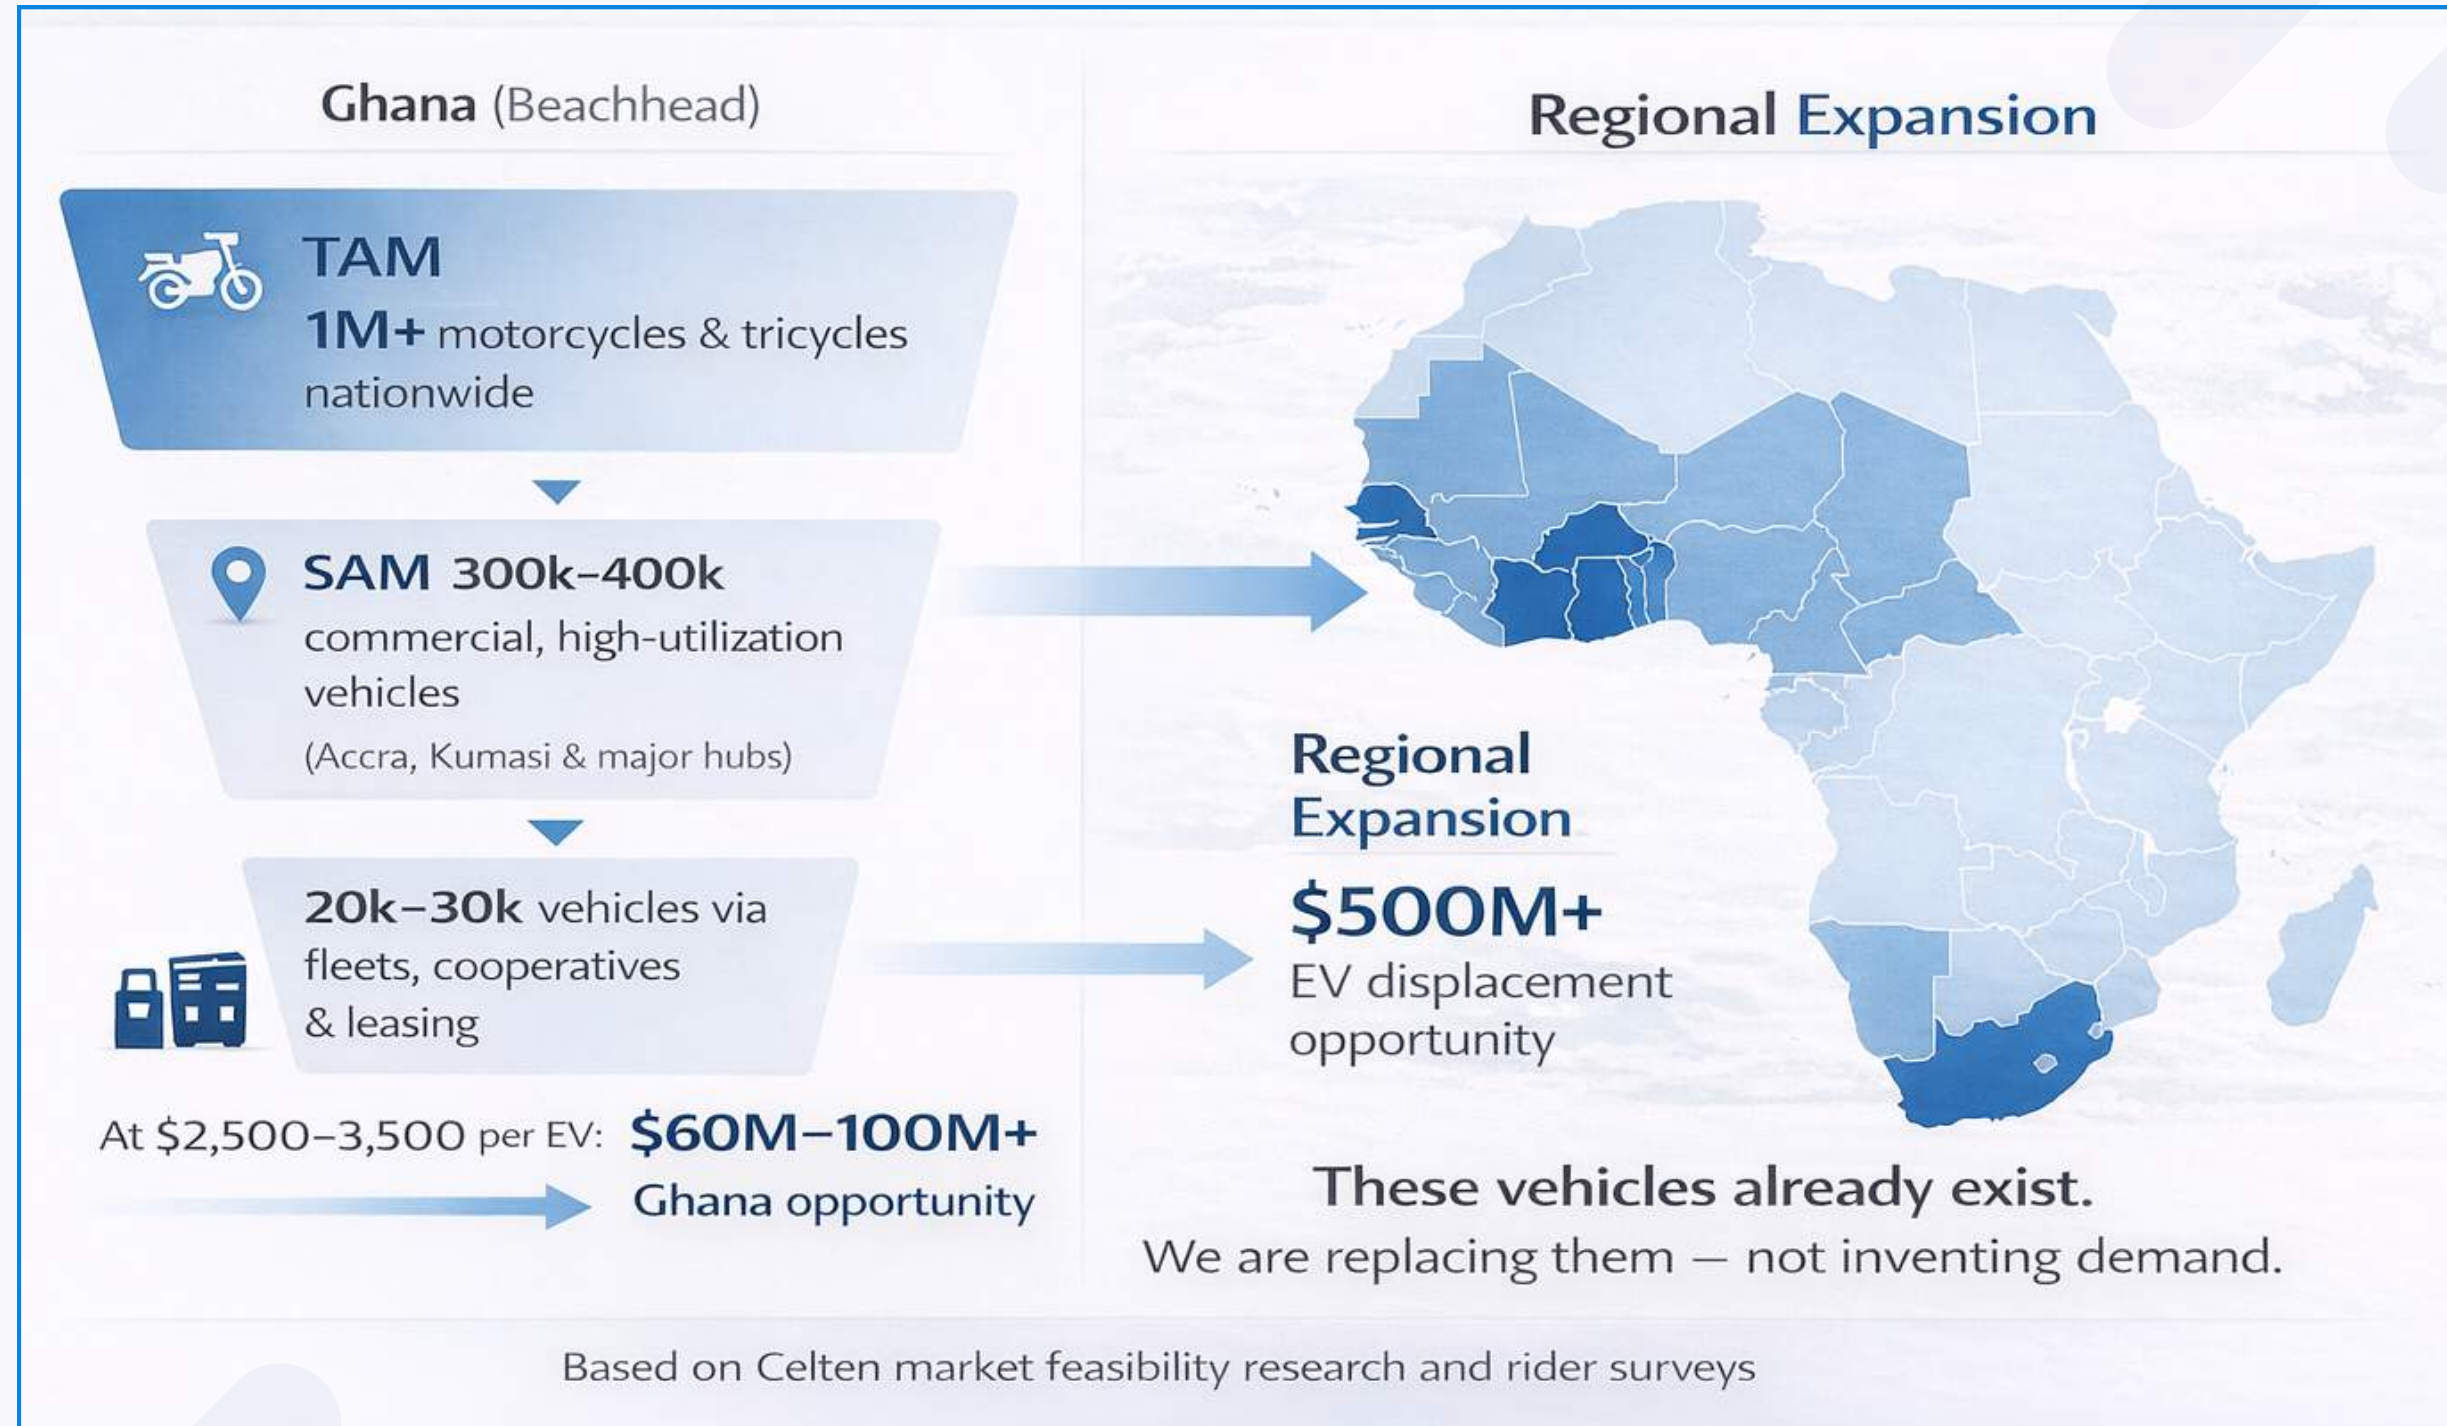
Ghana (Beachhead)

Regional Expansion

TAM
1M+ motorcycles & tricycles nationwide

SAM 300k–400k
commercial, high-utilization vehicles
(Accra, Kumasi & major hubs)

20k–30k vehicles via fleets, cooperatives & leasing

At \$2,500–3,500 per EV: \$60M–100M+
Ghana opportunity

Regional Expansion
\$500M+
EV displacement opportunity

These vehicles already exist.
We are replacing them – not inventing demand.

Based on Celten market feasibility research and rider surveys